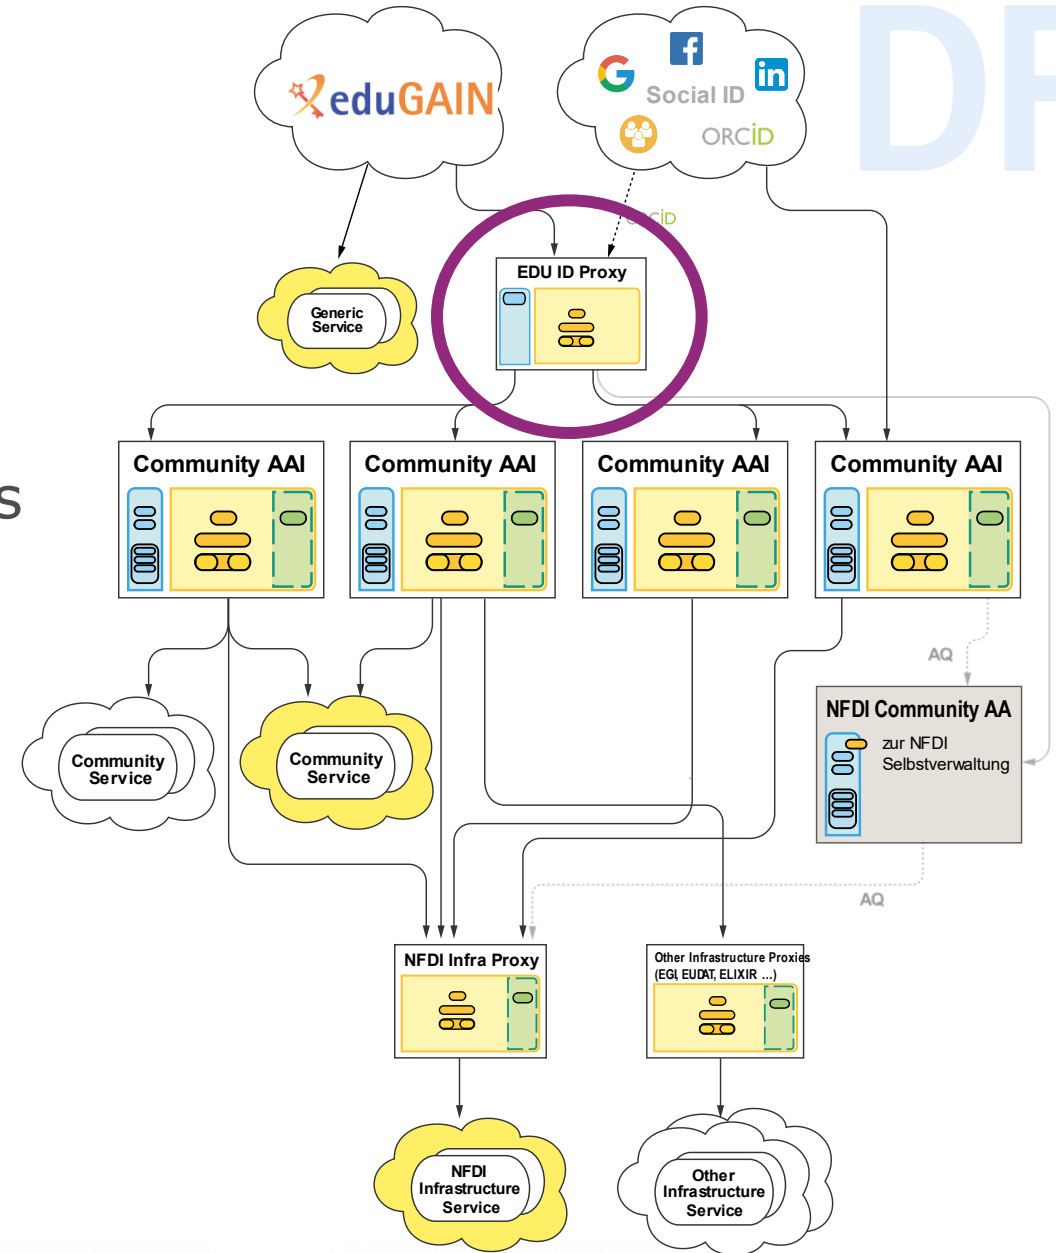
eduGAIN

Social ID

ORCID

DF

Generic Service

EDU ID Proxy

ORCID

Community AAI

Community AAI

Community AAI

Community AAI

s

AQ

NFDI Community AA

zur NFDI Selbstverwaltung

Community Service

Community Service

AQ

NFDI Infra Proxy

Other Infrastructure Proxies (EGI, EUDAT, ELIXIR ...)

NFDI Infrastructure Service

Other Infrastructure Service